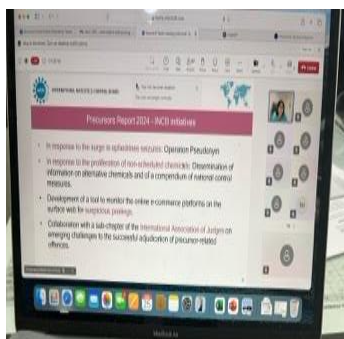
INTERNATIONAL NARCOTICS CONTROL BOARD

Precursors Report 2024 - INCB initiatives

In response to the surge in ephedrines seizures: Operation Pseudonym

In response to the proliferation of non-scheduled chemicals: Dissemination of information on alternative chemicals and of a compendium of national control measures.

Development of a tool to monitor the online e-commerce platforms on the surface web for suspicious postings.

Collaboration with a sub-chapter of the International Association of Judges on emerging challenges to the successful adjudication of precursor-related offences.

MacBook Air